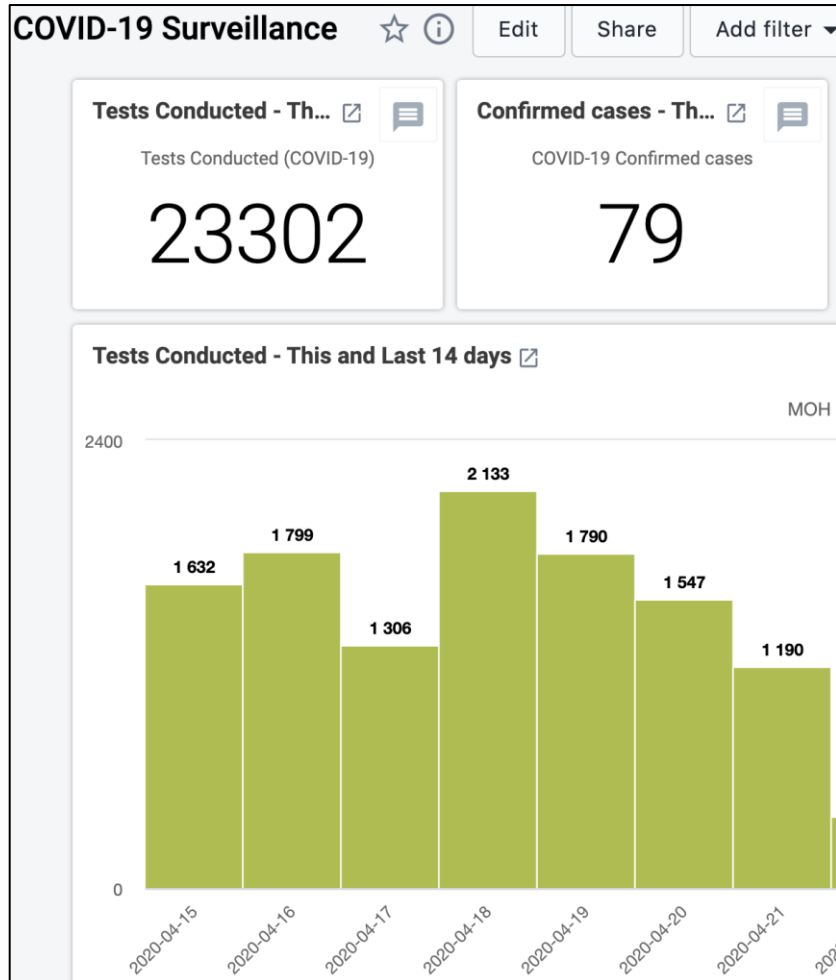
COVID-19 Surveillance ☆ ⓘ Edit Share Add filter

Tests Conducted - Th...
Tests Conducted (COVID-19)
23302

Confirmed cases - Th...
COVID-19 Confirmed cases
79

Tests Conducted - This and Last 14 days

MOH

2400

0

1 632
1 799
1 306
2 133
1 790
1 547
1 190

2020-04-15
2020-04-16
2020-04-17
2020-04-18
2020-04-19
2020-04-20
2020-04-21
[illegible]